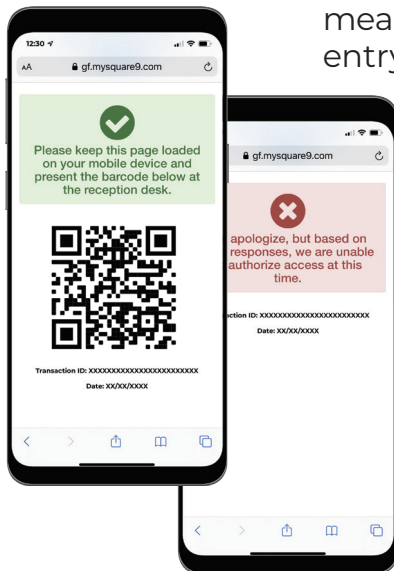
mea
entry

12:30

AA gf.mysquare9.com

Please keep this page loaded on your mobile device and present the barcode below at the reception desk.

Transaction ID: XXXXXXXXXXXXXXXXXXXXXXXXX

Date: XX/XX/XXXX

gf.mysquare9.com

apologize, but based on responses, we are unable authorize access at this time.

action ID: XXXXXXXXXXXXXXXXXXXXXXXXX

Date: XX/XX/XXXX